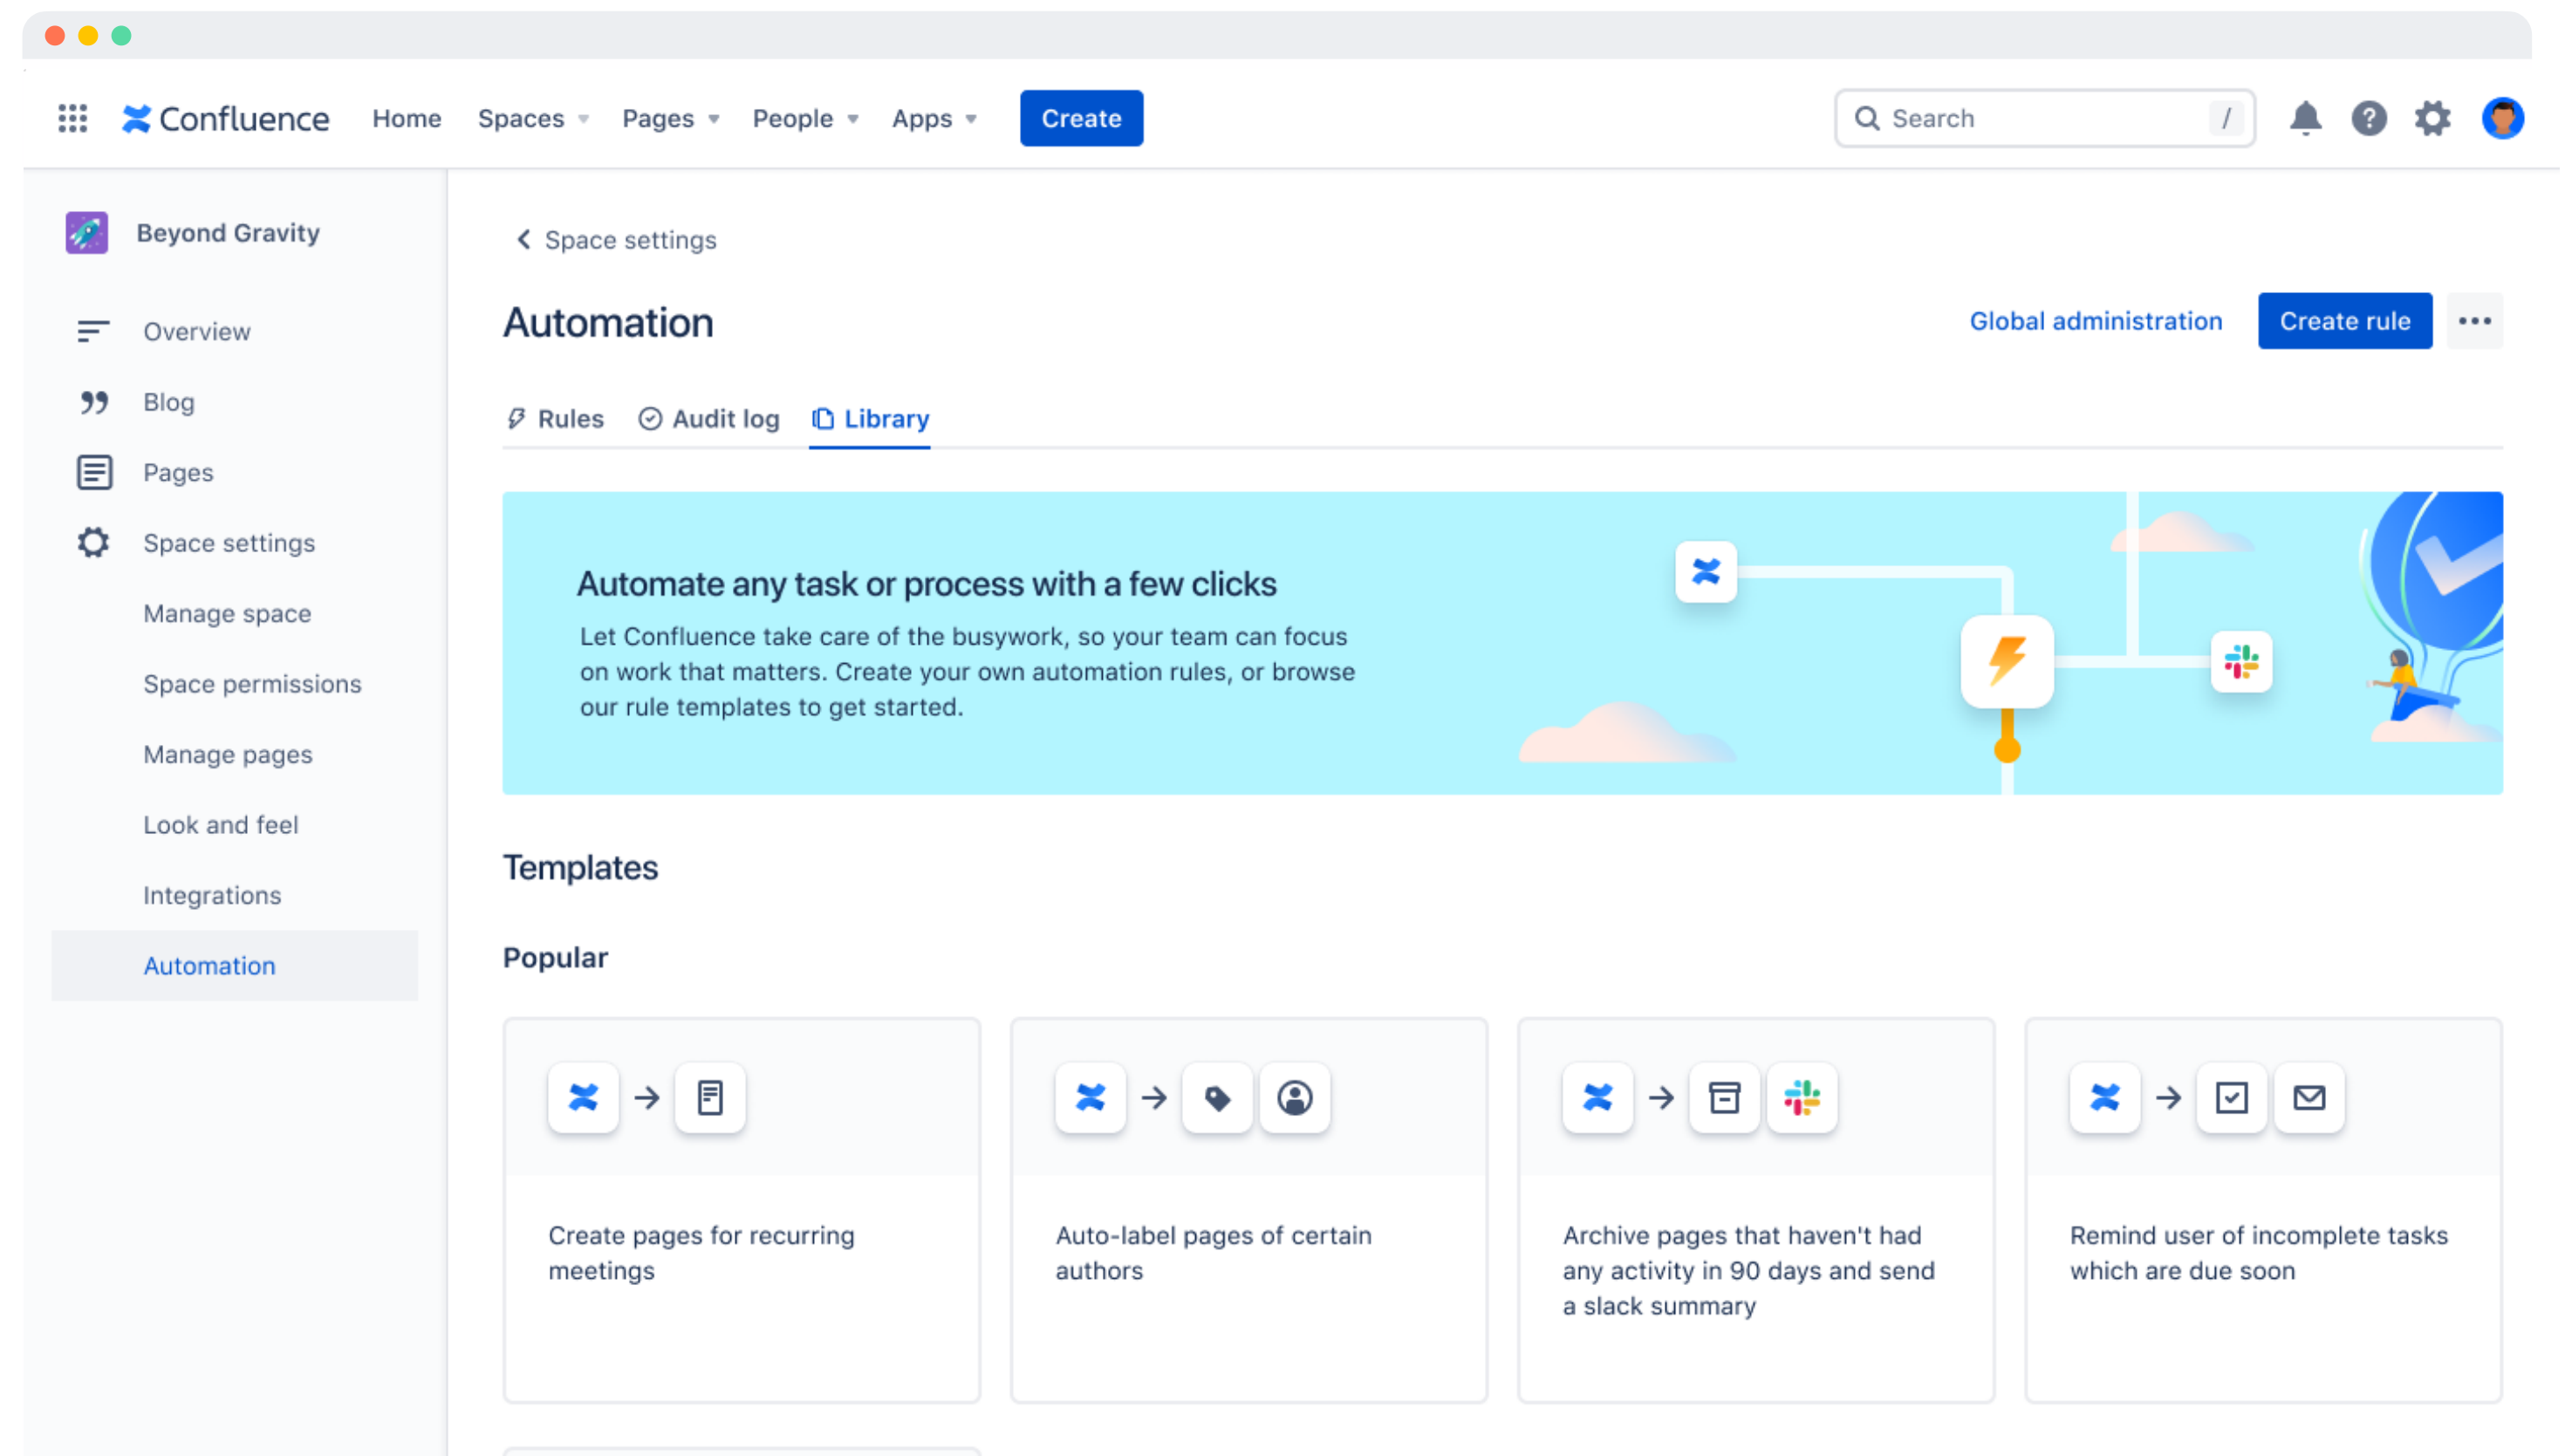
Confluence Home Spaces Pages People Apps Create

Search /

Beyond Gravity

Overview

Blog

Pages

Space settings

Manage space

Space permissions

Manage pages

Look and feel

Integrations

Automation

‹ Space settings

Automation

Global administration Create rule •••

Rules Audit log Library

Automate any task or process with a few clicks

Let Confluence take care of the busywork, so your team can focus on work that matters. Create your own automation rules, or browse our rule templates to get started.

Templates

Popular

Create pages for recurring meetings

Auto-label pages of certain authors

Archive pages that haven't had any activity in 90 days and send a slack summary

Remind user of incomplete tasks which are due soon